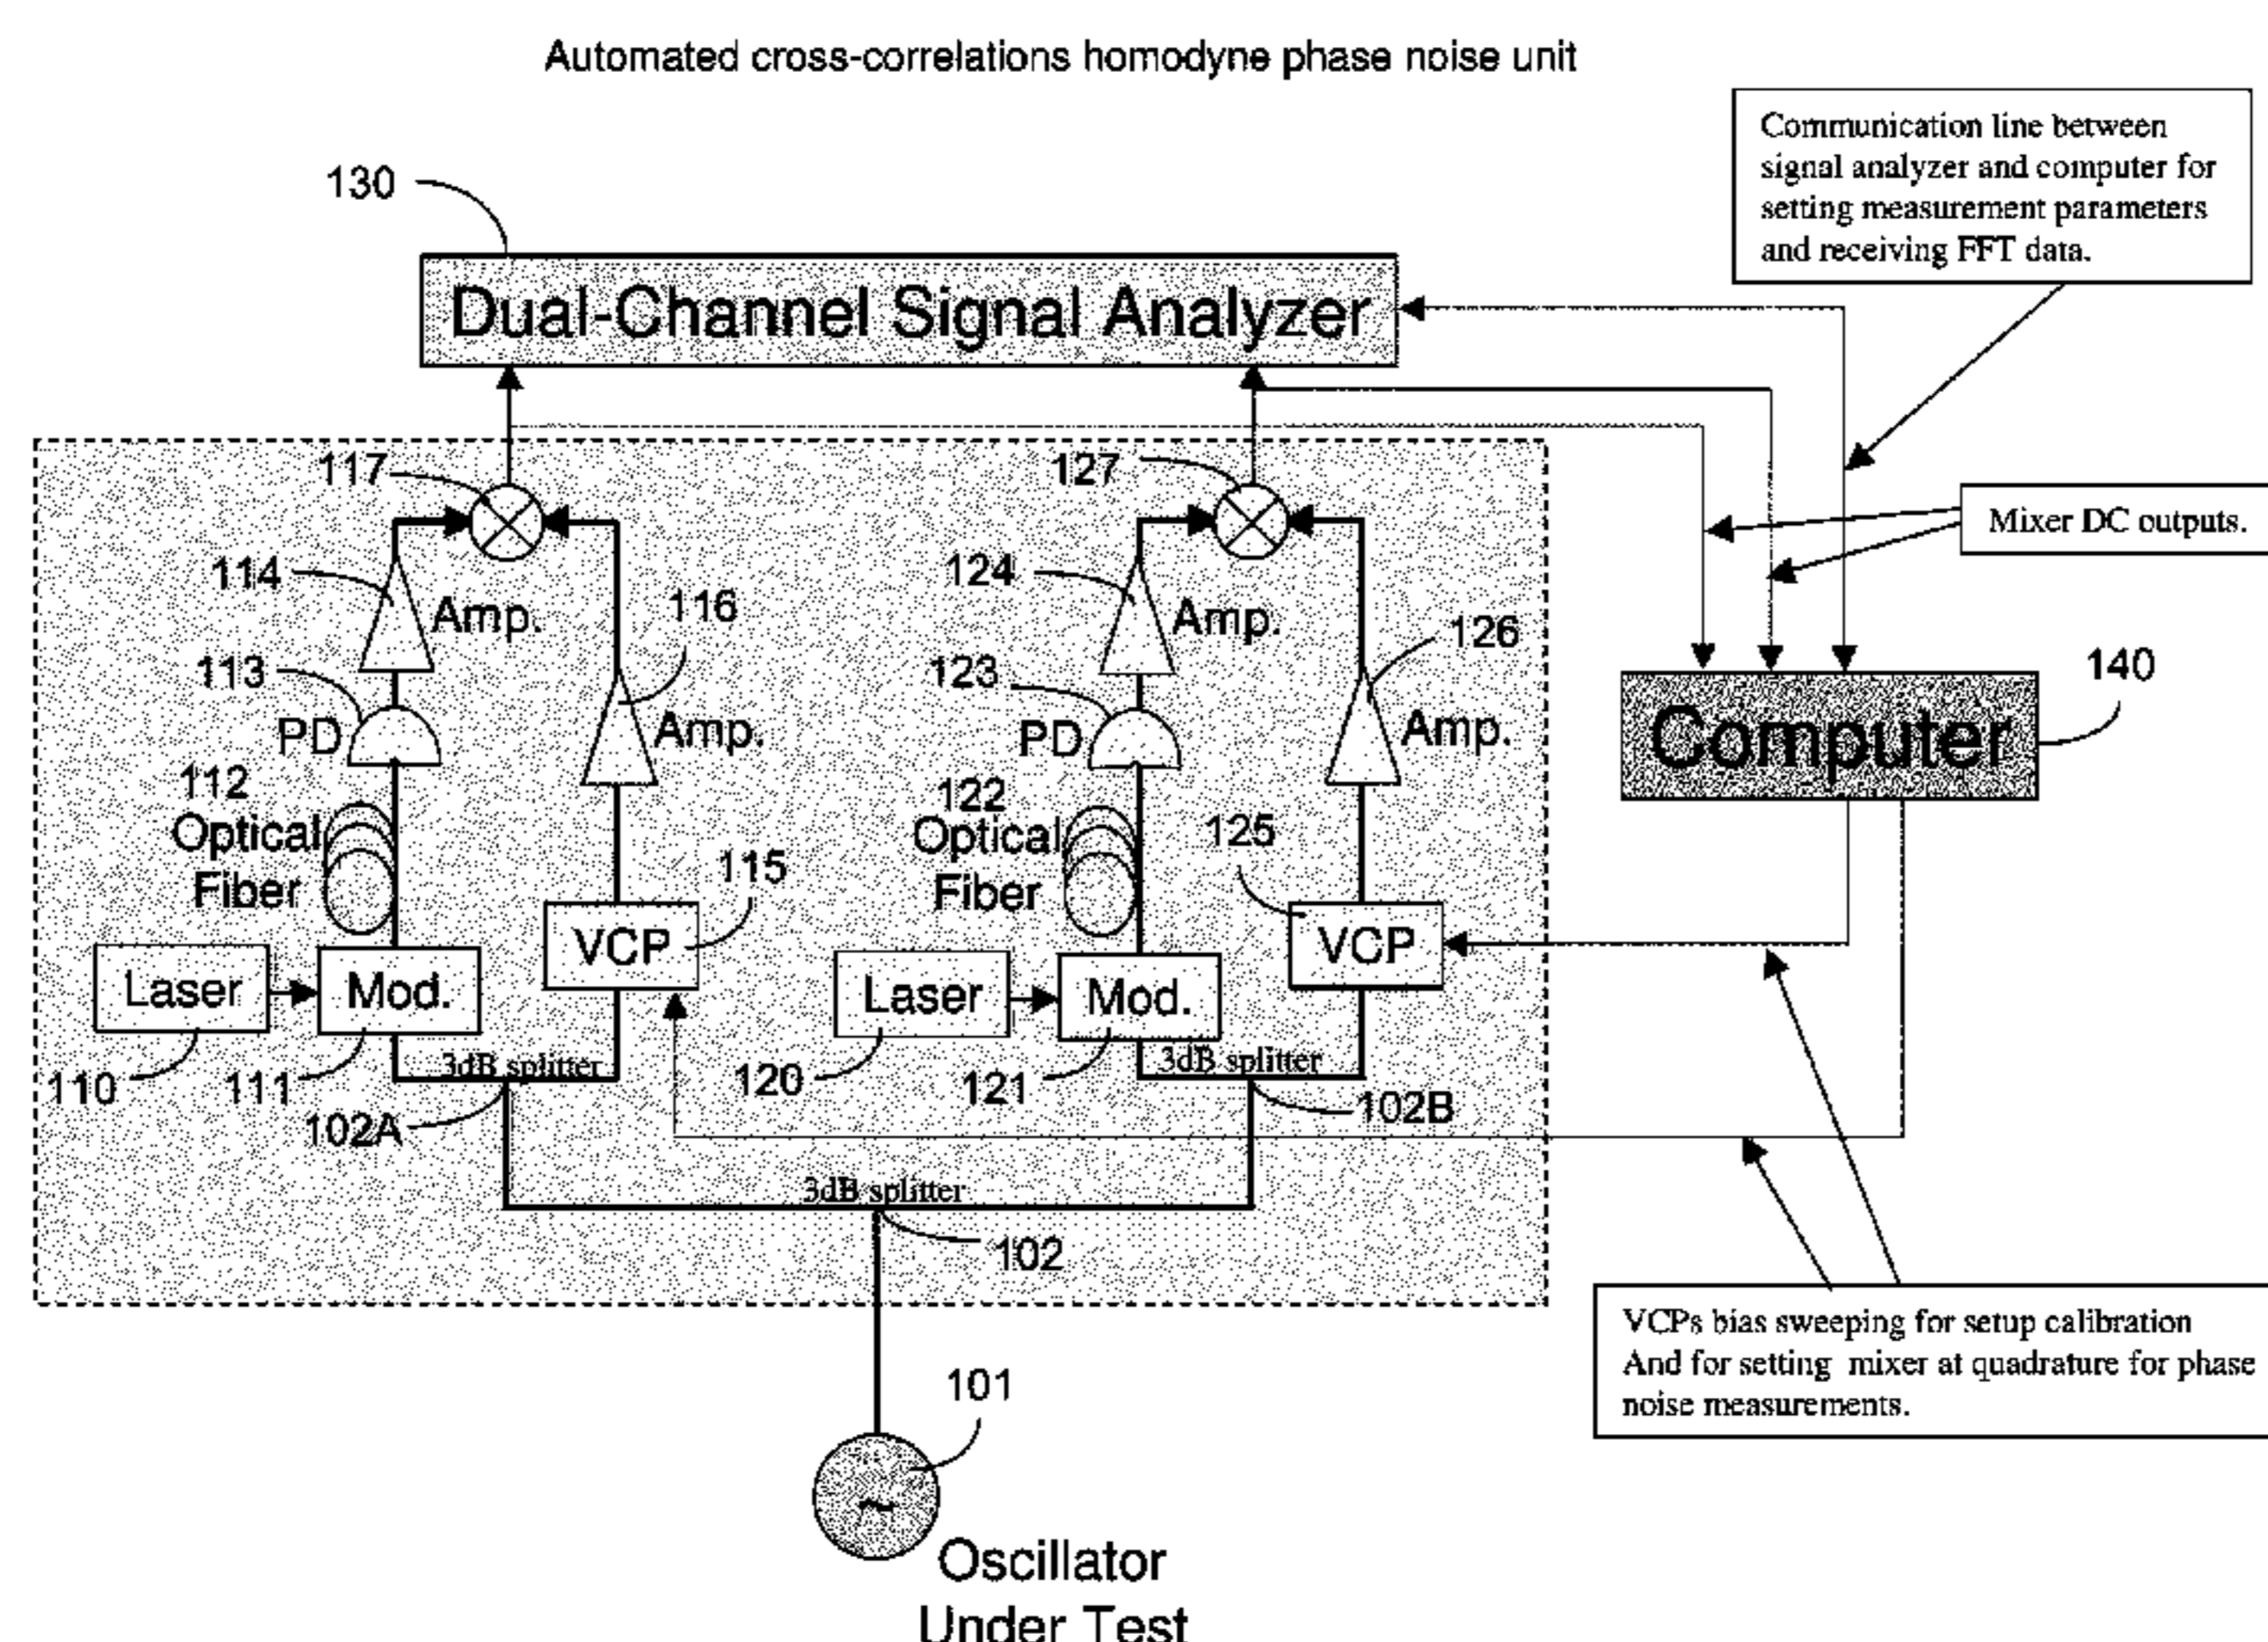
Automated cross-correlations homodyne phase noise unit

130

Dual-Channel Signal Analyzer

Communication line between signal analyzer and computer for setting measurement parameters and receiving FFT data.

Mixer DC outputs.

117

127

114

Amp.

116

124

Amp.

126

113

PD

Amp.

123

PD

Amp.

140

Computer

112

Optical Fiber

122

Optical Fiber

125

115

VCP

VCP

Laser

Mod.

Laser

Mod.

110

111

3dB splitter

120

121

3dB splitter

102A

102B

3dB splitter

102

VCPs bias sweeping for setup calibration And for setting mixer at quadrature for phase noise measurements.

101

Oscillator Under Test